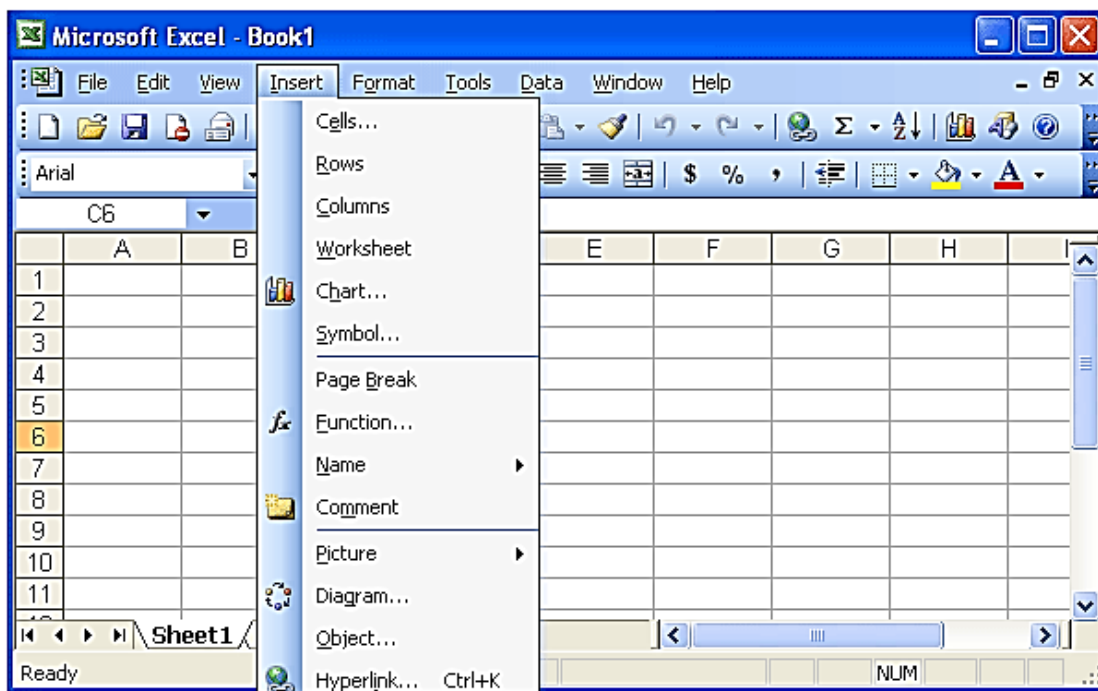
Microsoft Excel - Book1

File Edit View Insert Format Tools Data Window Help

Arial

C6

A B E F G H

1
2
3
4
5
6
7
8
9
10
11

Sheet1

Ready

NUM

Cells...
Rows
Columns
Worksheet
Chart...
Symbol...
Page Break
Function...
Name
Comment
Picture
Diagram...
Object...
Hyperlink... Ctrl+K

$ % ,